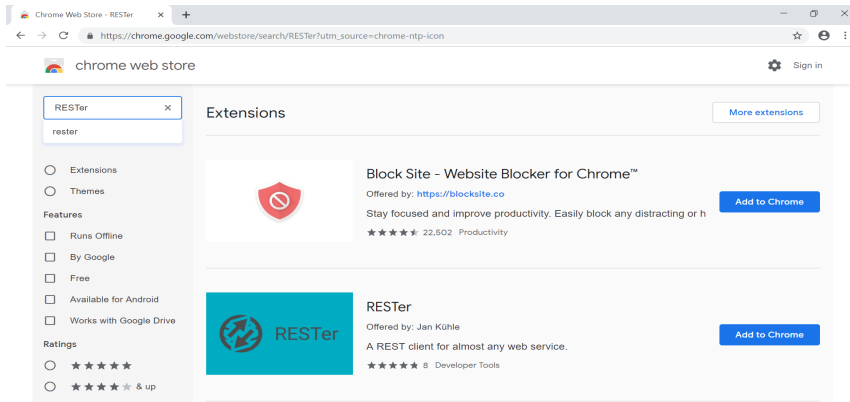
Chrome Web Store - RESTer × +

https://chrome.google.com/webstore/search/RESTer?utm_source=chrome-ntp-icon

chrome web store

Sign in

RESTer ×

rester

Extensions

Themes

Features

Runs Offline

By Google

Free

Available for Android

Works with Google Drive

Ratings

★★★★★

★★★★★ & up

Extensions

More extensions

Block Site - Website Blocker for Chrome™

Offered by: https://blocksite.co

Stay focused and improve productivity. Easily block any distracting or h

★★★★★ 22,502 Productivity

Add to Chrome

RESTer

RESTer

Offered by: Jan Kühle

A REST client for almost any web service.

★★★★★ 8 Developer Tools

Add to Chrome